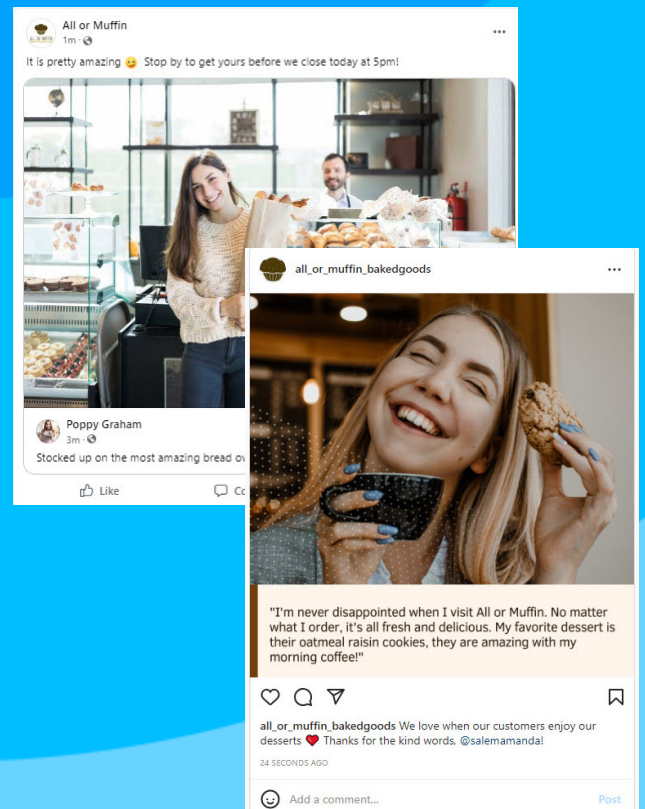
All or Muffin
1m ·

It is pretty amazing 😉 Stop by to get yours before we close today at 5pm!

Poppy Graham
3m ·

Stocked up on the most amazing bread ov

Like

Co

all_or_muffin_bakedgoods

"I'm never disappointed when I visit All or Muffin. No matter what I order, it's all fresh and delicious. My favorite dessert is their oatmeal raisin cookies, they are amazing with my morning coffee!"

all_or_muffin_bakedgoods We love when our customers enjoy our desserts ❤️ Thanks for the kind words, @salemamanda!

24 SECONDS AGO

Add a comment...

Post